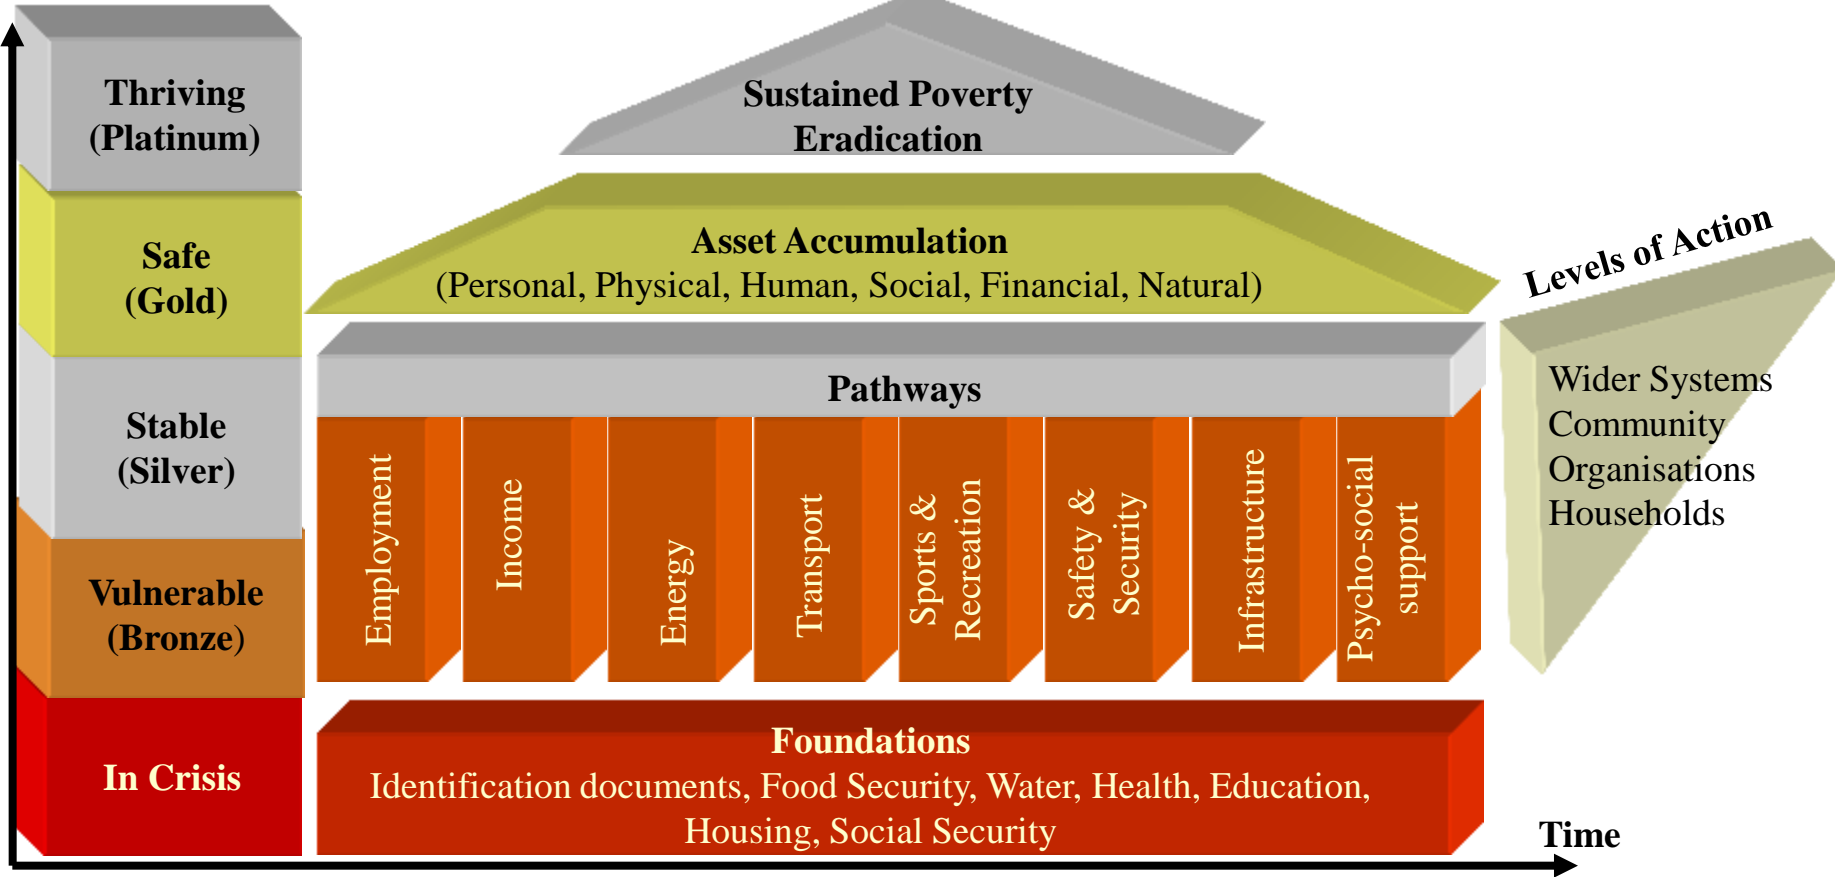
Thriving (Platinum)

Safe (Gold)

Stable (Silver)

Vulnerable (Bronze)

In Crisis

Sustained Poverty Eradication

Asset Accumulation
(Personal, Physical, Human, Social, Financial, Natural)

Pathways

Employment

Income

Energy

Transport

Sports & Recreation

Safety & Security

Infrastructure

Psycho-social support

Foundations
Identification documents, Food Security, Water, Health, Education, Housing, Social Security

Levels of Action

Wider Systems
Community
Organisations
Households

Time